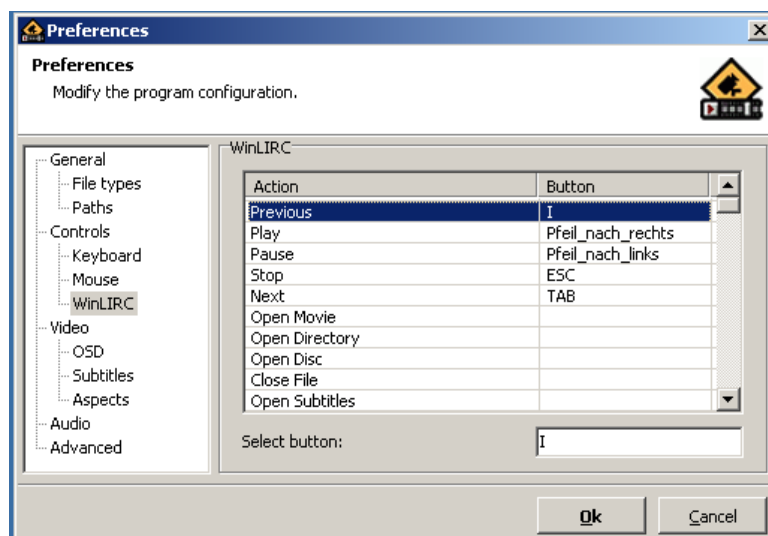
Preferences

Preferences
Modify the program configuration.

General
File types
Paths
Controls
Keyboard
Mouse
WinLIRC
Video
OSD
Subtitles
Aspects
Audio
Advanced

WinLIRC

| Action | Button |
|---|---|
| Previous | I |
| Play | Pfeil_nach_rechts |
| Pause | Pfeil_nach_links |
| Stop | ESC |
| Next | TAB |
| Open Movie | |
| Open Directory | |
| Open Disc | |
| Close File | |
| Open Subtitles | |

Select button: I

Ok
Cancel